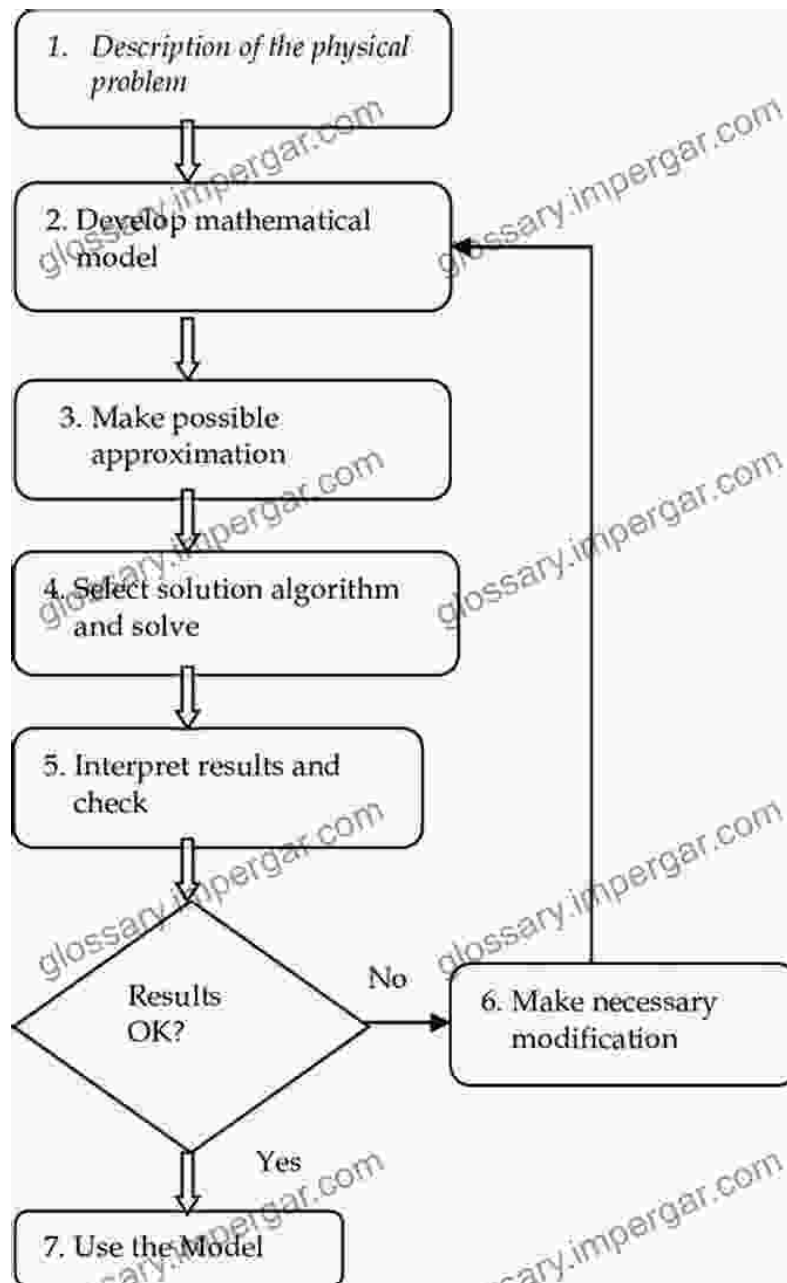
1. Description of the physical problem

2. Develop mathematical model

3. Make possible approximation

4. Select solution algorithm and solve

5. Interpret results and check

Results OK?

No

6. Make necessary modification

Yes

7. Use the Model

glossary.impergar.com
glossary.impergar.com
glossary.impergar.com
glossary.impergar.com
glossary.impergar.com
glossary.impergar.com
glossary.impergar.com
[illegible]ssary.impergar.com